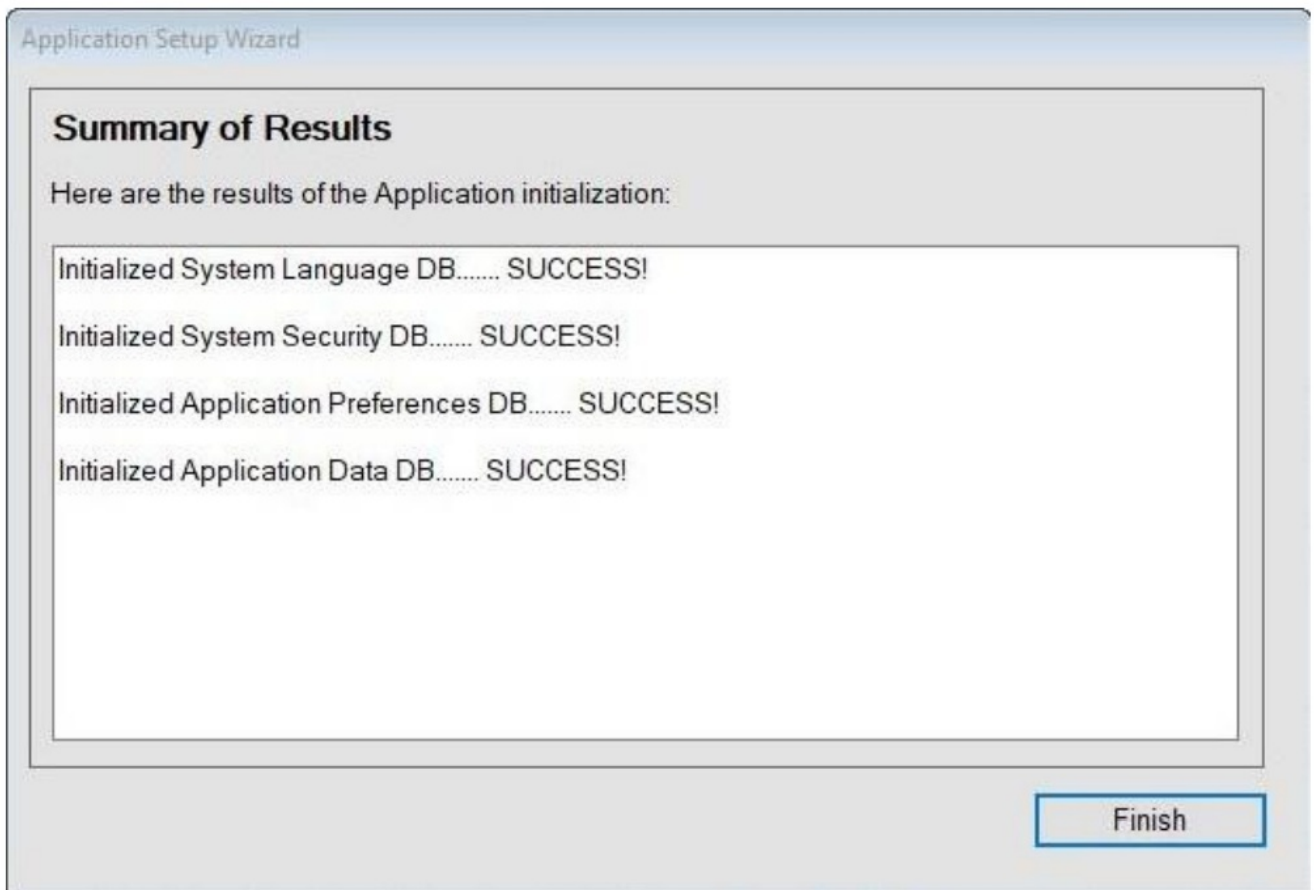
Application Setup Wizard

Summary of Results

Here are the results of the Application initialization:

Initialized System Language DB....... SUCCESS!

Initialized System Security DB....... SUCCESS!

Initialized Application Preferences DB....... SUCCESS!

Initialized Application Data DB....... SUCCESS!

Finish